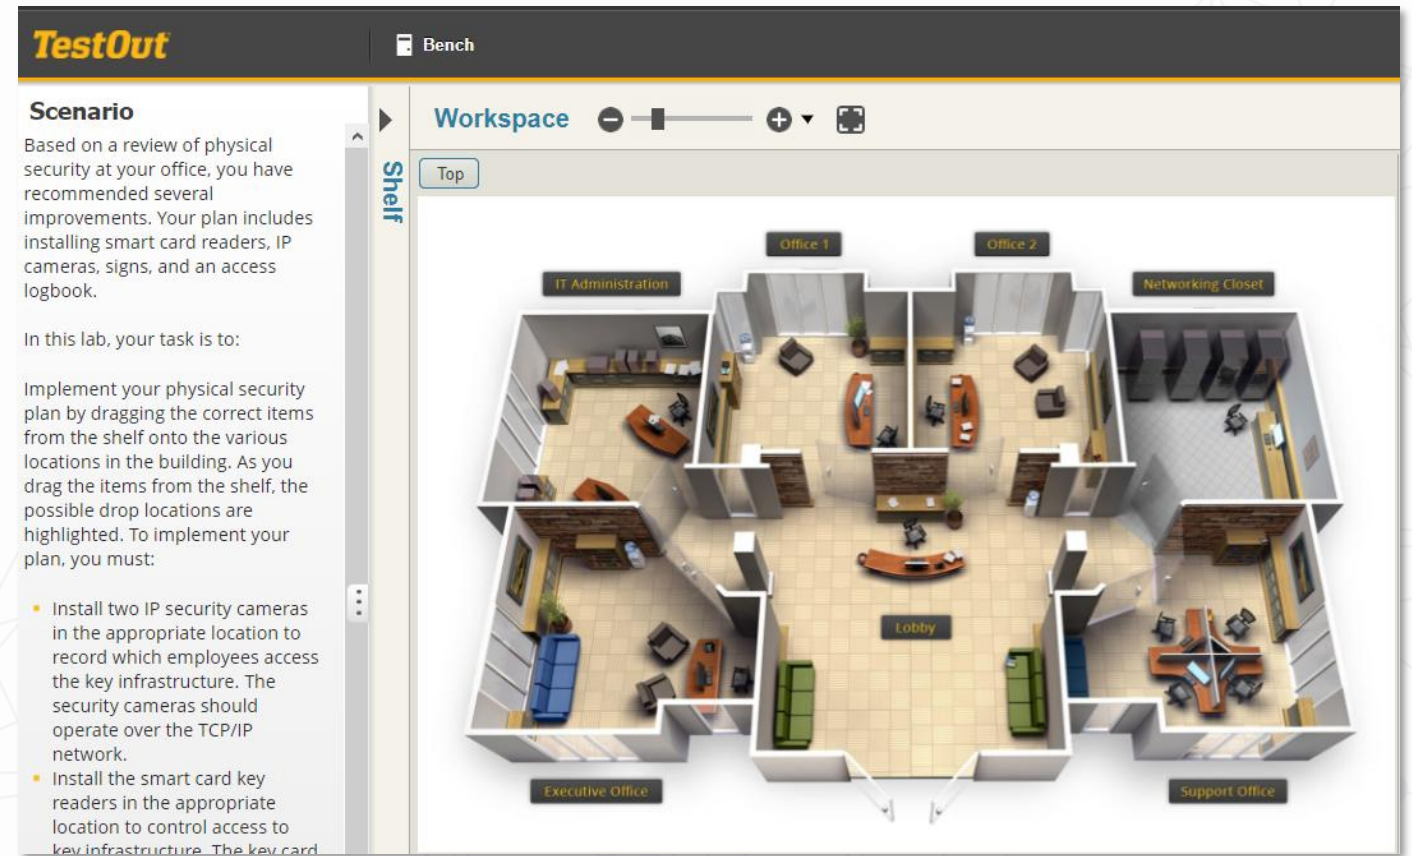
TestOut

Bench

Scenario

Based on a review of physical security at your office, you have recommended several improvements. Your plan includes installing smart card readers, IP cameras, signs, and an access logbook.

In this lab, your task is to:

Implement your physical security plan by dragging the correct items from the shelf onto the various locations in the building. As you drag the items from the shelf, the possible drop locations are highlighted. To implement your plan, you must:

• Install two IP security cameras in the appropriate location to record which employees access the key infrastructure. The security cameras should operate over the TCP/IP network.
• Install the smart card key readers in the appropriate location to control access to key infrastructure. The key card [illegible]

Shelf

Workspace

Top

Office 1

Office 2

IT Administration

Networking Closet

Lobby

Executive Office

Support Office